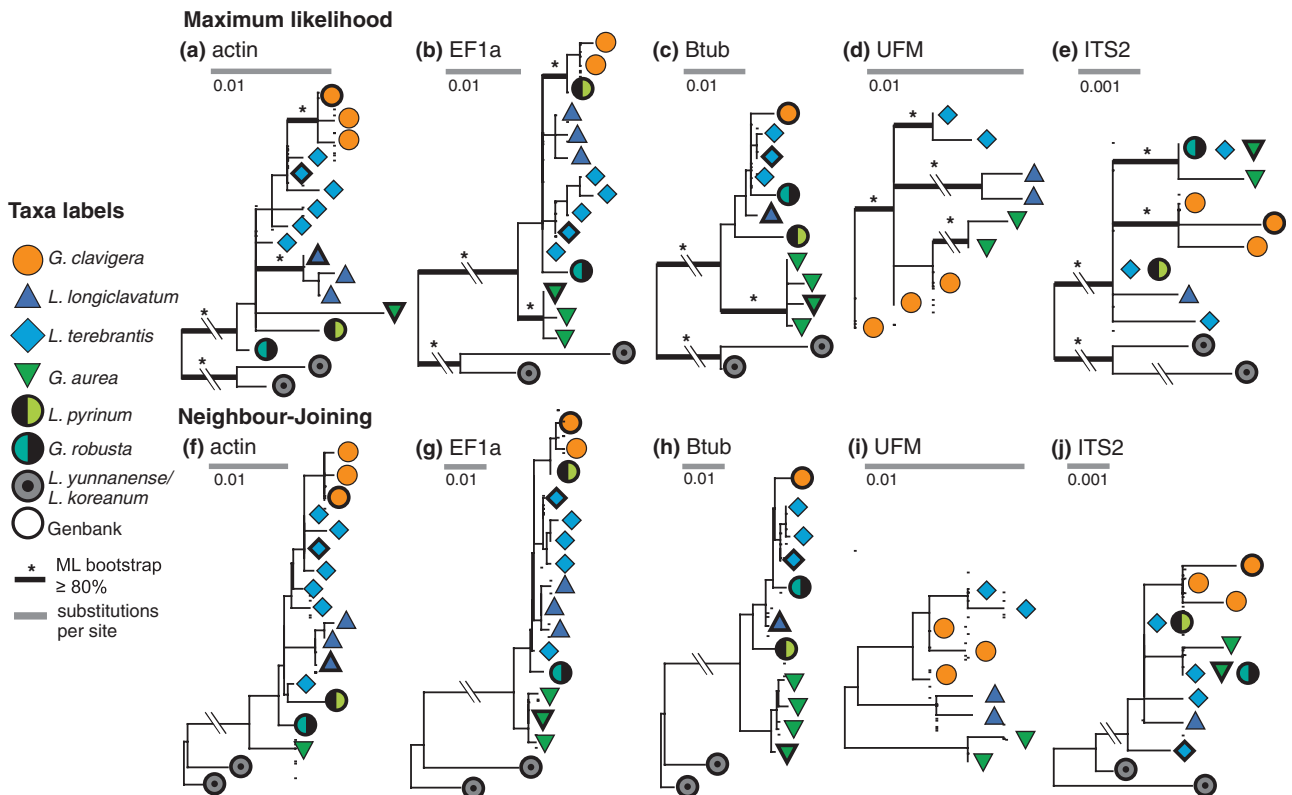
Maximum likelihood

(a) actin
0.01

(b) EF1a
0.01

(c) Btub
0.01

(d) UFM
0.01

(e) ITS2
0.001

Taxa labels

G. clavigera
L. longiclavatum
L. terebrantis
G. aurea
L. pyrinum
G. robusta
L. yunnanense/ L. koreanum
Genbank
* ML bootstrap ≥ 80%
substitutions per site

Neighbour-Joining

(f) actin
0.01

(g) EF1a
0.01

(h) Btub
0.01

(i) UFM
0.01

(j) ITS2
0.001